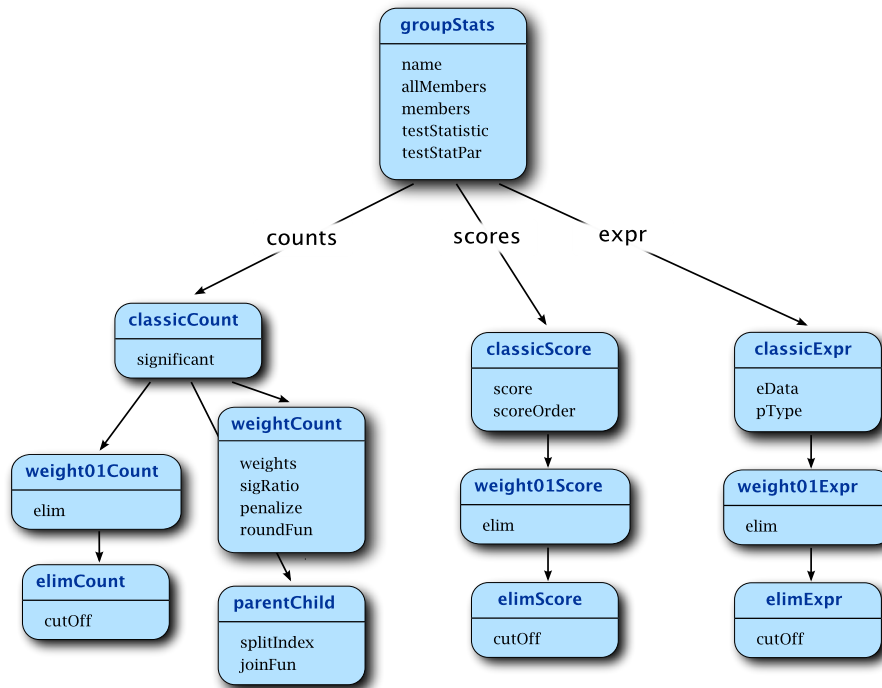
groupStats

name
allMembers
members
testStatistic
testStatPar

counts

scores

expr

classicCount

significant

weight01Count

elim

elimCount

cutOff

weightCount

weights
sigRatio
penalize
roundFun

parentChild

splitIndex
joinFun

classicScore

score
scoreOrder

weight01Score

elim

elimScore

cutOff

classicExpr

eData
pType

weight01Expr

elim

elimExpr

cutOff